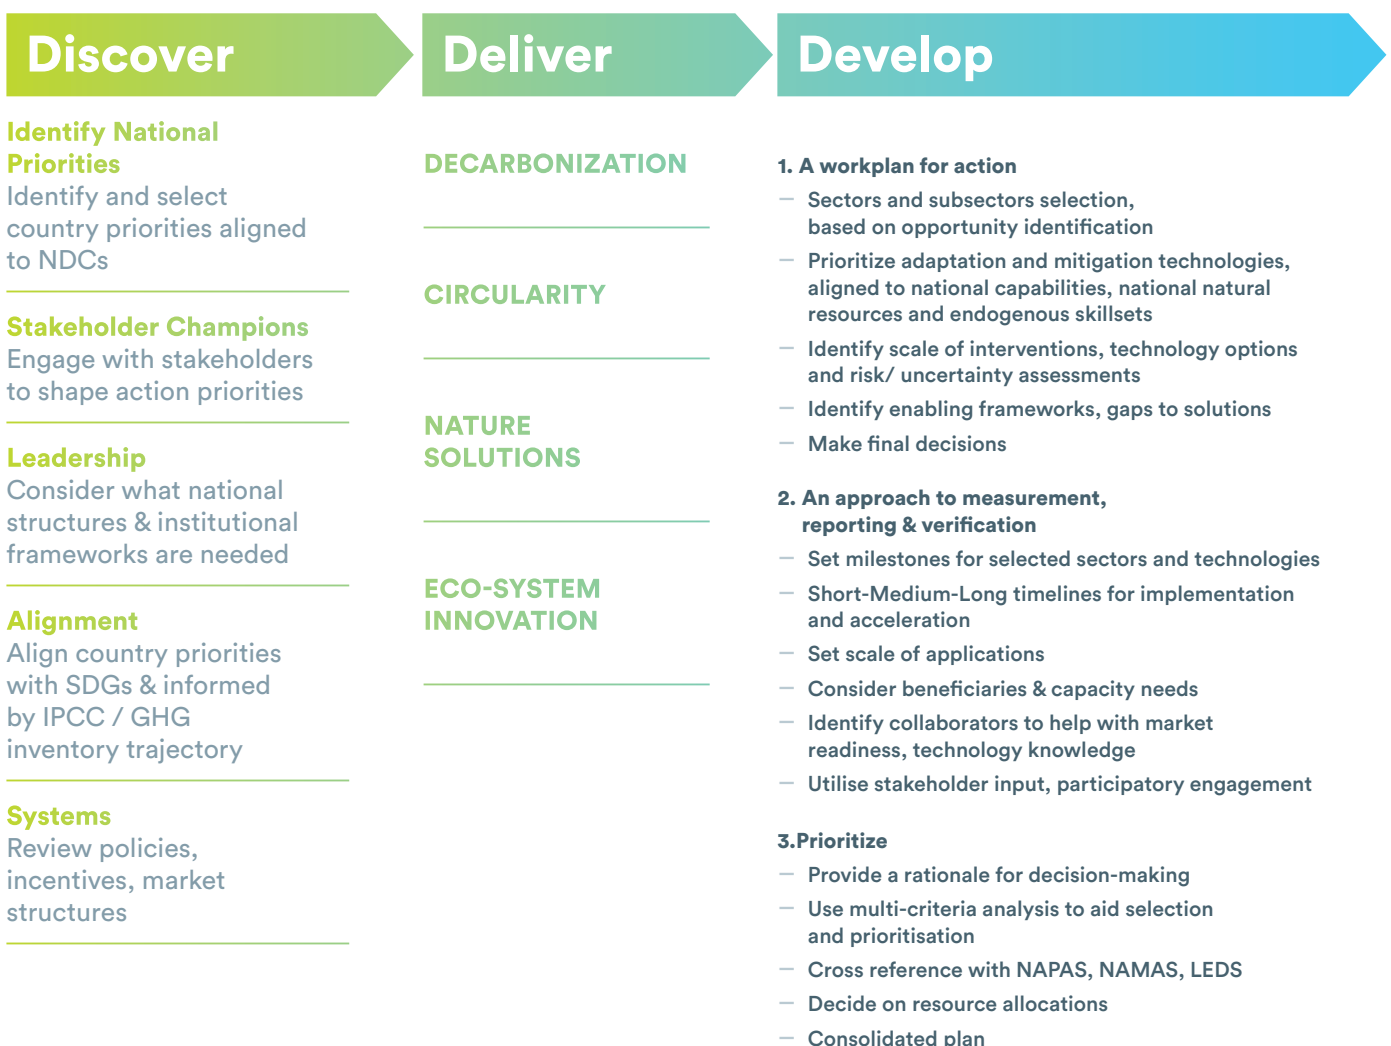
Discover

Identify National Priorities
Identify and select country priorities aligned to NDCs

Stakeholder Champions
Engage with stakeholders to shape action priorities

Leadership
Consider what national structures & institutional frameworks are needed

Alignment
Align country priorities with SDGs & informed by IPCC / GHG inventory trajectory

Systems
Review policies, incentives, market structures

Deliver

DECARBONIZATION

CIRCULARITY

NATURE SOLUTIONS

ECO-SYSTEM INNOVATION

Develop

1. A workplan for action
— Sectors and subsectors selection, based on opportunity identification
— Prioritize adaptation and mitigation technologies, aligned to national capabilities, national natural resources and endogenous skillsets
— Identify scale of interventions, technology options and risk/ uncertainty assessments
— Identify enabling frameworks, gaps to solutions
— Make final decisions

2. An approach to measurement, reporting & verification
— Set milestones for selected sectors and technologies
— Short-Medium-Long timelines for implementation and acceleration
— Set scale of applications
— Consider beneficiaries & capacity needs
— Identify collaborators to help with market readiness, technology knowledge
— Utilise stakeholder input, participatory engagement

3.Prioritize
— Provide a rationale for decision-making
— Use multi-criteria analysis to aid selection and prioritisation
— Cross reference with NAPAS, NAMAS, LEDS
— Decide on resource allocations
— Consolidated plan